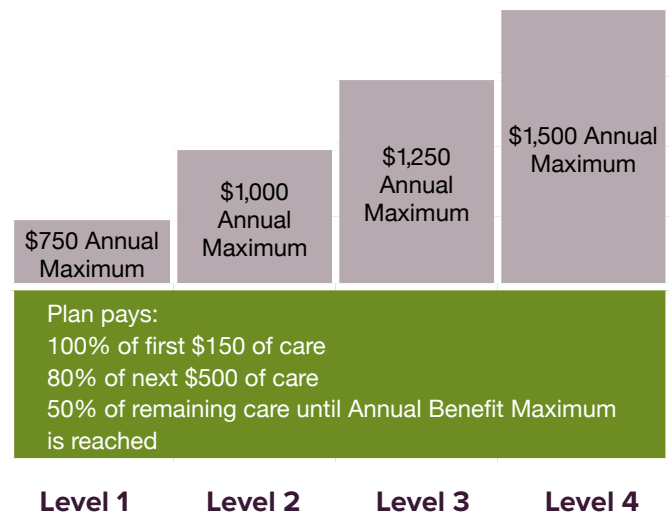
$750 Annual Maximum

$1,000 Annual Maximum

$1,250 Annual Maximum

$1,500 Annual Maximum

Plan pays:
100% of first $150 of care
80% of next $500 of care
50% of remaining care until Annual Benefit Maximum is reached

Level 1

Level 2

Level 3

Level 4